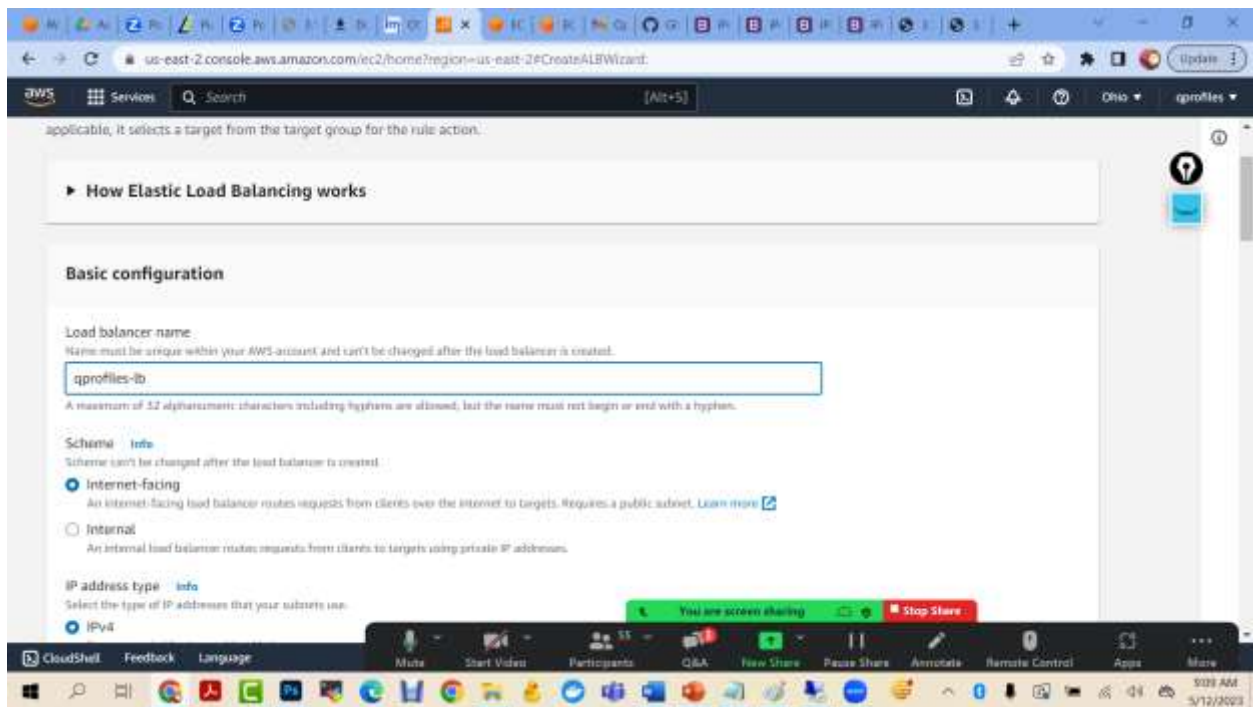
us-east-2.console.aws.amazon.com/ec2/home?region=us-east-2#CreateALBWizard:

Update

aws Services Search [Alt+S] Ohio ▾ qprofiles ▾

applicable, it selects a target from the target group for the rule action.

▸ How Elastic Load Balancing works

Basic configuration

Load balancer name
Name must be unique within your AWS account and can't be changed after the load balancer is created.

qprofiles-lb

A maximum of 32 alphanumeric characters including hyphens are allowed, but the name must not begin or end with a hyphen.

Scheme Info
Scheme can't be changed after the load balancer is created.

Internet-facing
An internet-facing load balancer routes requests from clients over the internet to targets. Requires a public subnet. Learn more

Internal
An internal load balancer routes requests from clients to targets using private IP addresses.

IP address type Info
Select the type of IP addresses that your subnets use.

IPv4

You are screen sharing Stop Share

Mute Start Video Participants 55 Q&A New Share Pause Share Annotate Remote Control Apps More

CloudShell Feedback Language

9:09 AM 5/12/2023